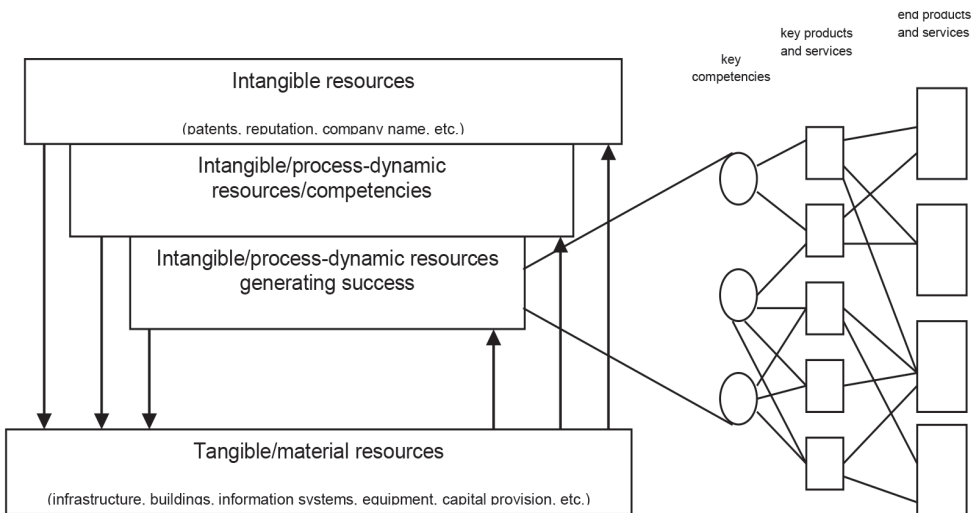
end products and services

key products and services

key competencies

Intangible resources

(patents, reputation, company name, etc.)

Intangible/process-dynamic resources/competencies

Intangible/process-dynamic resources generating success

Tangible/material resources

(infrastructure, buildings, information systems, equipment, capital provision, etc.)